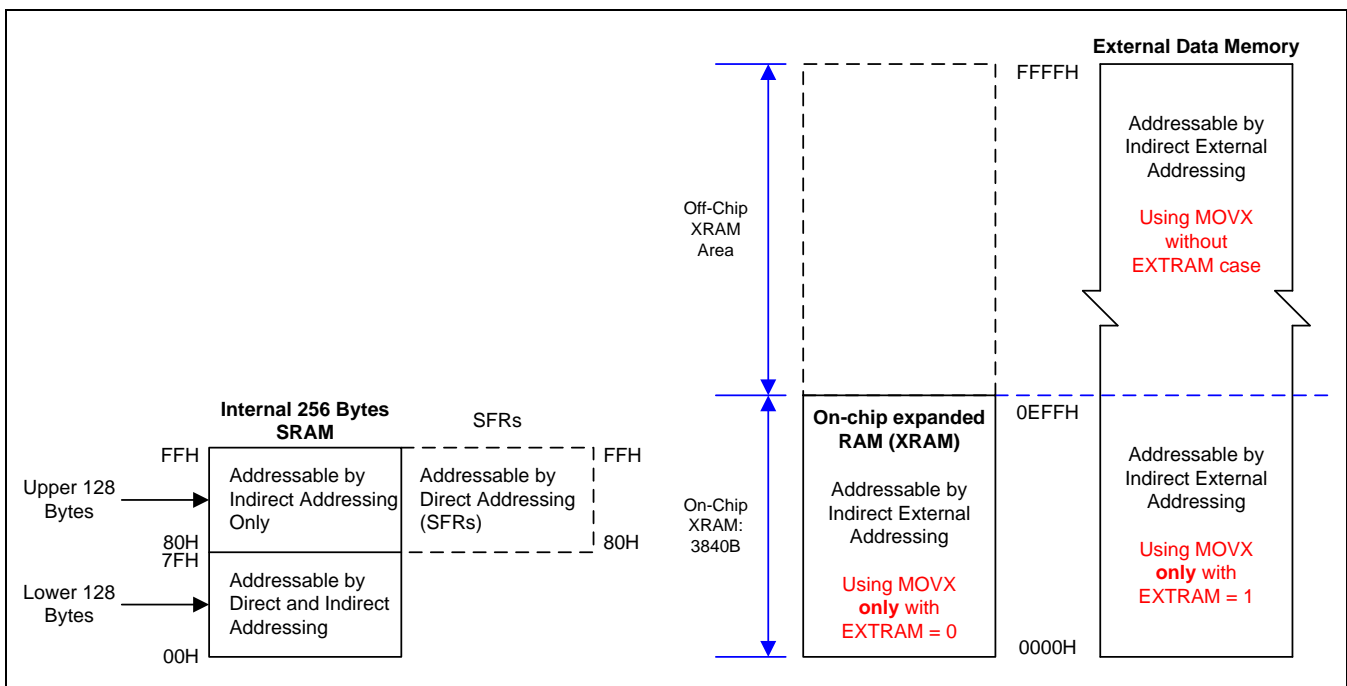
Internal 256 Bytes SRAM

SFRs

FFH

Upper 128 Bytes

Addressable by Indirect Addressing Only

Addressable by Direct Addressing (SFRs)

FFH

80H

80H

7FH

Lower 128 Bytes

Addressable by Direct and Indirect Addressing

00H

Off-Chip XRAM Area

On-Chip XRAM: 3840B

On-chip expanded RAM (XRAM)

Addressable by Indirect External Addressing

Using MOVX **only** with EXTRAM = 0

External Data Memory

FFFFH

Addressable by Indirect External Addressing

Using MOVX without EXTRAM case

0EFFH

Addressable by Indirect External Addressing

Using MOVX **only** with EXTRAM = 1

0000H